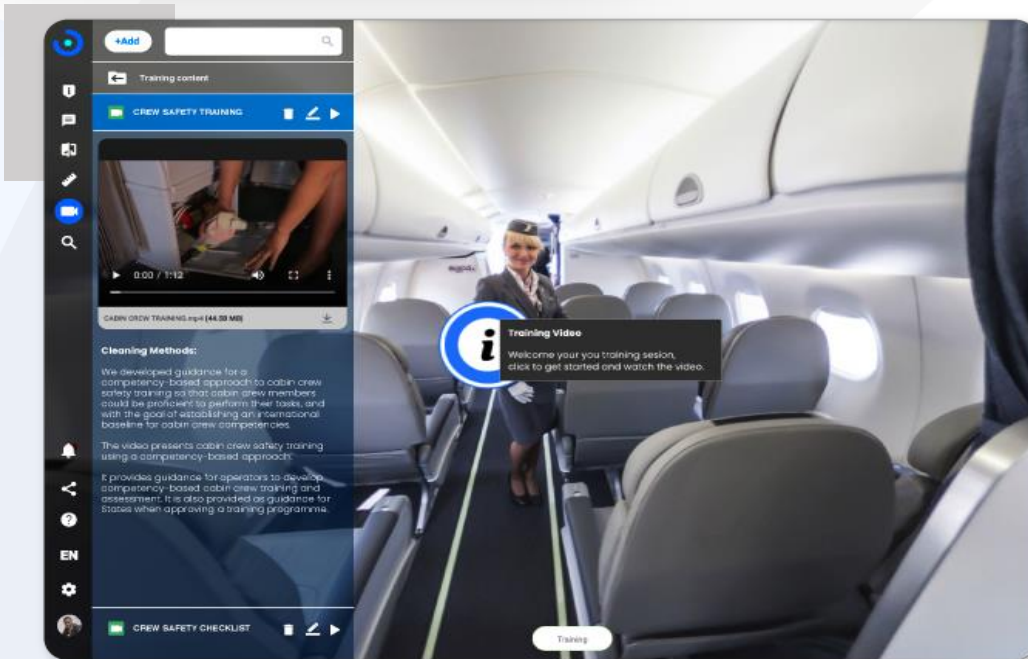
+Add

Training content

CREW SAFETY TRAINING

0:00 / 1:12

CABIN CREW TRAINING.mp4 (44.38 MB)

Cleaning Methods:

We developed guidance for a competency-based approach to cabin crew safety training so that cabin crew members could be proficient to perform their tasks, and with the goal of establishing an international baseline for cabin crew competencies.

The video presents cabin crew safety training using a competency-based approach.

It provides guidance for operators to develop competency-based cabin crew training and assessment. It is also provided as guidance for States when approving a training programme.

CREW SAFETY CHECKLIST

EN

Training Video

Welcome your you training sesion, click to get started and watch the video.

Training